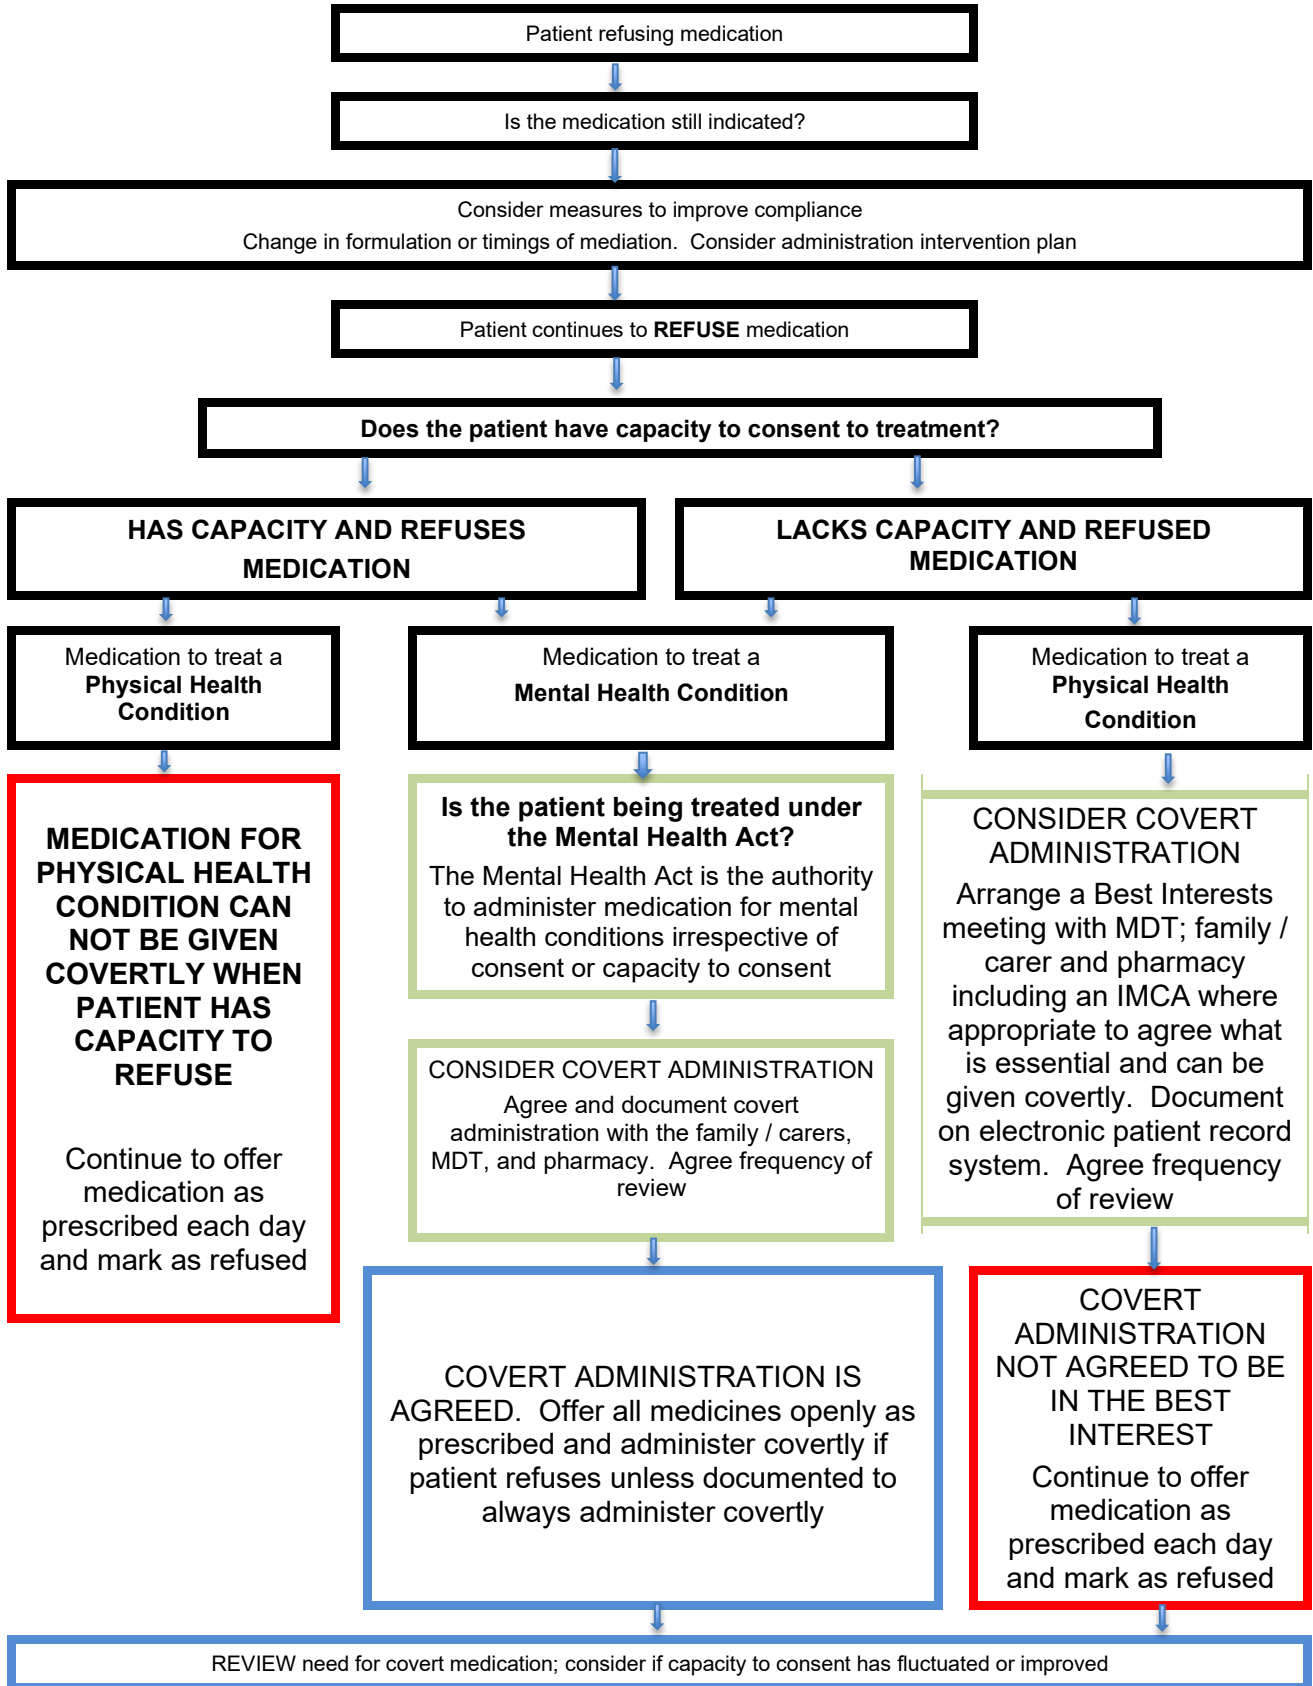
Patient refusing medication

Is the medication still indicated?

Consider measures to improve compliance
Change in formulation or timings of mediation. Consider administration intervention plan

Patient continues to **REFUSE** medication

**Does the patient have capacity to consent to treatment?**

**HAS CAPACITY AND REFUSES MEDICATION**

**LACKS CAPACITY AND REFUSED MEDICATION**

Medication to treat a **Physical Health Condition**

**MEDICATION FOR PHYSICAL HEALTH CONDITION CAN NOT BE GIVEN COVERTLY WHEN PATIENT HAS CAPACITY TO REFUSE**

Continue to offer medication as prescribed each day and mark as refused

Medication to treat a **Mental Health Condition**

**Is the patient being treated under the Mental Health Act?**
The Mental Health Act is the authority to administer medication for mental health conditions irrespective of consent or capacity to consent

CONSIDER COVERT ADMINISTRATION
Agree and document covert administration with the family / carers, MDT, and pharmacy. Agree frequency of review

COVERT ADMINISTRATION IS AGREED. Offer all medicines openly as prescribed and administer covertly if patient refuses unless documented to always administer covertly

Medication to treat a **Physical Health Condition**

CONSIDER COVERT ADMINISTRATION
Arrange a Best Interests meeting with MDT; family / carer and pharmacy including an IMCA where appropriate to agree what is essential and can be given covertly. Document on electronic patient record system. Agree frequency of review

COVERT ADMINISTRATION NOT AGREED TO BE IN THE BEST INTEREST
Continue to offer medication as prescribed each day and mark as refused

REVIEW need for covert medication; consider if capacity to consent has fluctuated or improved